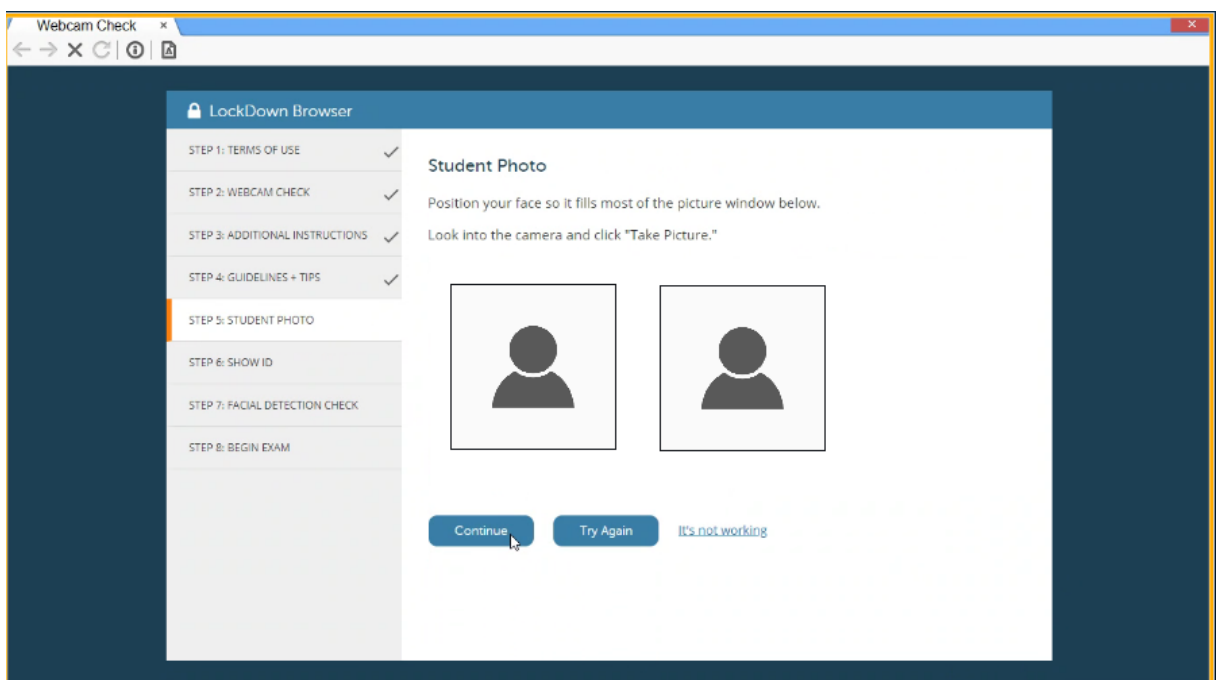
Webcam Check ×

LockDown Browser

STEP 1: TERMS OF USE ✓

STEP 2: WEBCAM CHECK ✓

STEP 3: ADDITIONAL INSTRUCTIONS ✓

STEP 4: GUIDELINES + TIPS ✓

STEP 5: STUDENT PHOTO

STEP 6: SHOW ID

STEP 7: FACIAL DETECTION CHECK

STEP 8: BEGIN EXAM

Student Photo

Position your face so it fills most of the picture window below.

Look into the camera and click "Take Picture."

Continue

Try Again

It's not working